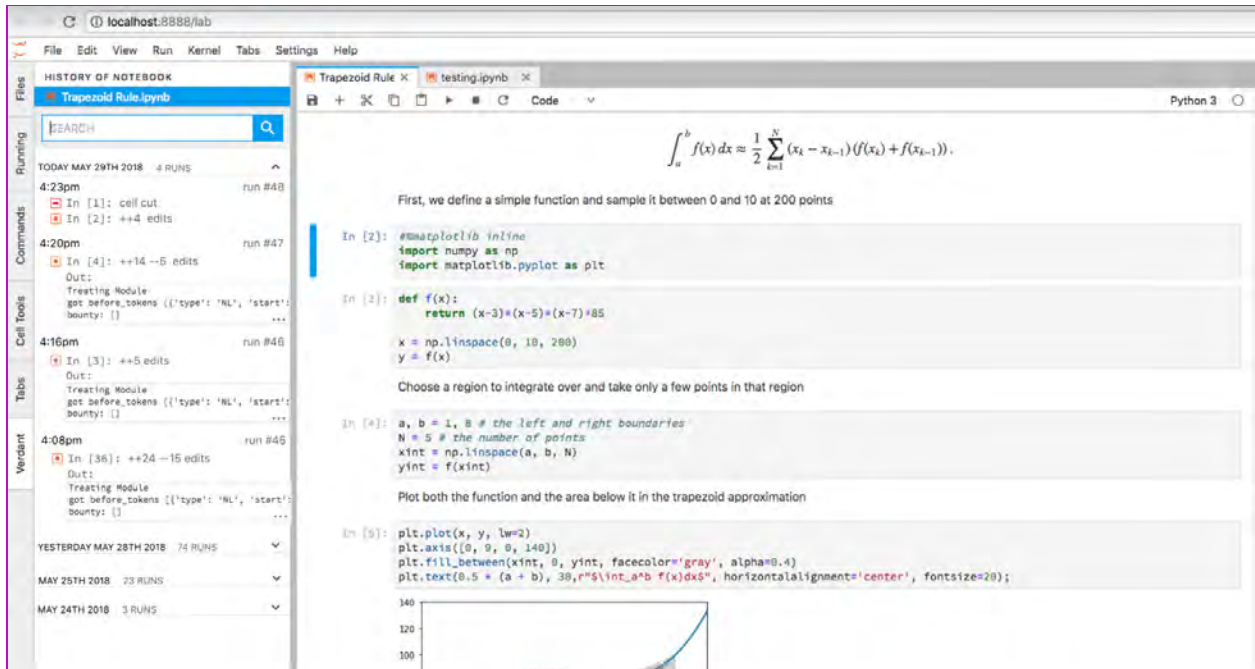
C ⓘ localhost:8888/lab

File Edit View Run Kernel Tabs Settings Help

Files
Running
Commands
Cell Tools
Tabs
Verdant

HISTORY OF NOTEBOOK
Trapezoid Rule.ipynb
SEARCH

TODAY MAY 29TH 2018 4 RUNS
4:23pm run #48
In [1]: cell cut
In [2]: ++4 edits
4:20pm run #47
In [4]: ++14 --5 edits
Out:
Treating Module
got before_tokens ({'type': 'NL', 'start':
bounty: []
4:16pm run #46
In [3]: ++5 edits
Out:
Treating Module
got before_tokens ({'type': 'NL', 'start':
bounty: []
4:08pm run #46
In [36]: ++24 --15 edits
Out:
Treating Module
got before_tokens [{'type': 'NL', 'start':
bounty: []

YESTERDAY MAY 28TH 2018 74 RUNS
MAY 25TH 2018 23 RUNS
MAY 24TH 2018 3 RUNS

Trapezoid Rule × testing.ipynb ×
Code Python 3

$\int_a^b f(x)\,dx \approx \frac{1}{2}\sum_{k=1}^{N}(x_k - x_{k-1})(f(x_k)+f(x_{k-1}))$.

First, we define a simple function and sample it between 0 and 10 at 200 points

In [2]: #%matplotlib inline
import numpy as np
import matplotlib.pyplot as plt

In [3]: def f(x):
    return (x-3)*(x-5)*(x-7)+85

x = np.linspace(0, 10, 200)
y = f(x)

Choose a region to integrate over and take only a few points in that region

In [4]: a, b = 1, 8 # the left and right boundaries
N = 5 # the number of points
xint = np.linspace(a, b, N)
yint = f(xint)

Plot both the function and the area below it in the trapezoid approximation

In [5]: plt.plot(x, y, lw=2)
plt.axis([0, 9, 0, 140])
plt.fill_between(xint, 0, yint, facecolor='gray', alpha=0.4)
plt.text(0.5 * (a + b), 30,r"$\int_a^b f(x)dx$", horizontalalignment='center', fontsize=20);

140
120
100